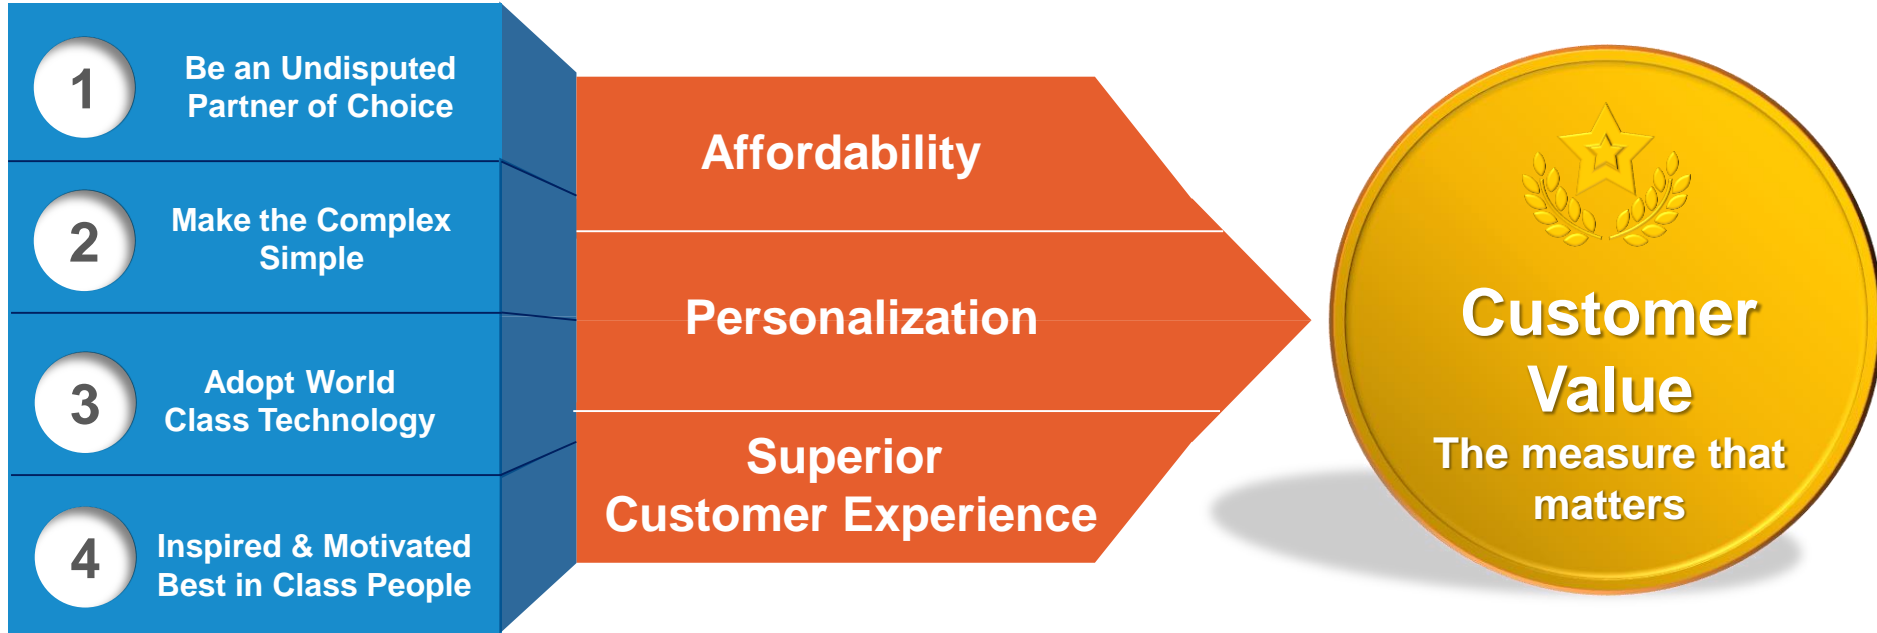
1
Be an Undisputed Partner of Choice

2
Make the Complex Simple

3
Adopt World Class Technology

4
Inspired & Motivated Best in Class People

Affordability

Personalization

Superior Customer Experience

Customer Value
The measure that matters